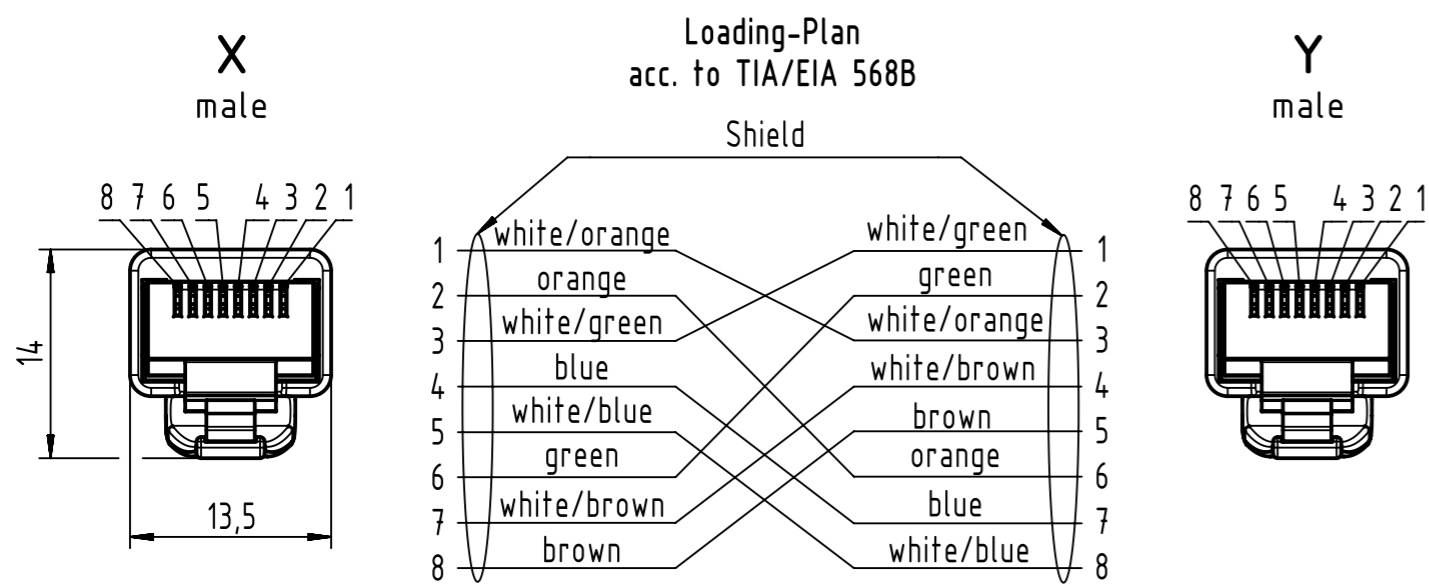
X
male

8 7 6 5 4 3 2 1

14

13,5

Loading-Plan
acc. to TIA/EIA 568B

Shield

1 white/orange
2 orange
3 white/green
4 blue
5 white/blue
6 green
7 white/brown
8 brown

white/green 1
green 2
white/orange 3
white/brown 4
brown 5
orange 6
blue 7
white/blue 8

Y
male

8 7 6 5 4 3 2 1